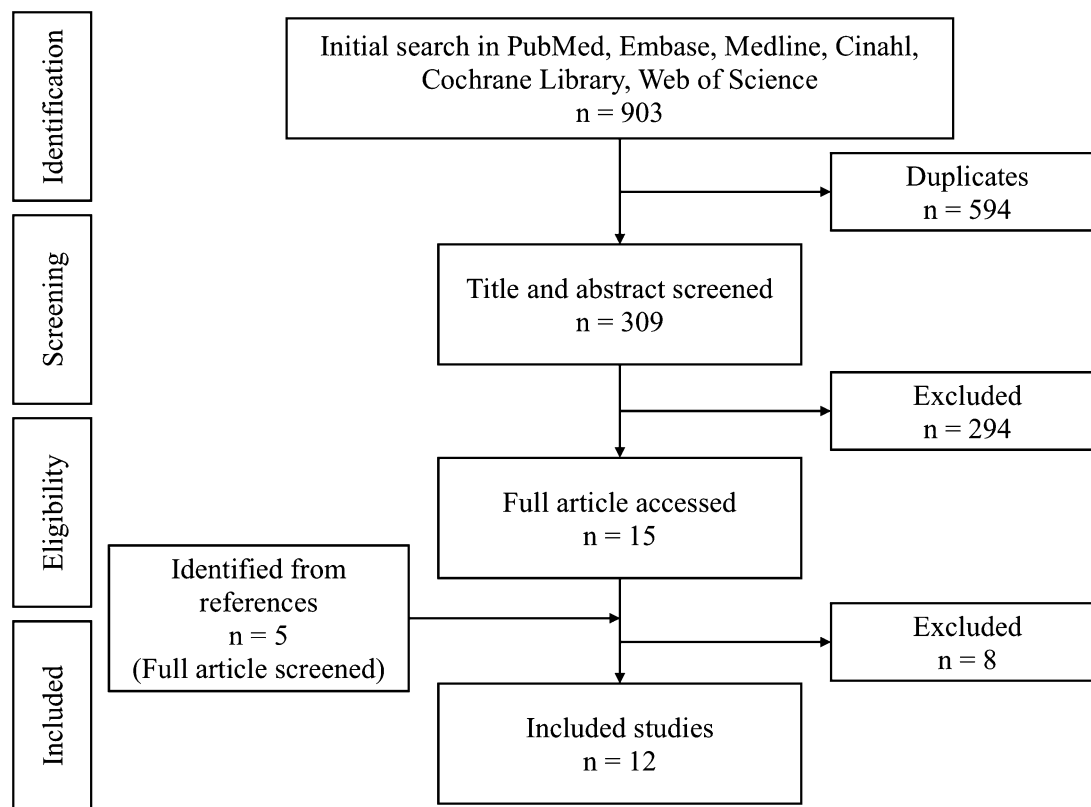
Identification

Initial search in PubMed, Embase, Medline, Cinahl, Cochrane Library, Web of Science
n = 903

Duplicates
n = 594

Screening

Title and abstract screened
n = 309

Excluded
n = 294

Eligibility

Full article accessed
n = 15

Identified from references
n = 5
(Full article screened)

Excluded
n = 8

Included

Included studies
n = 12